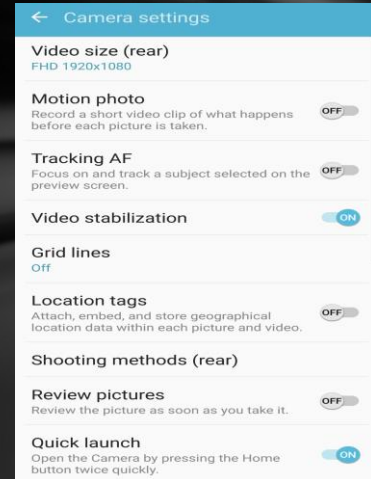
← Camera settings

Video size (rear)
FHD 1920x1080

Motion photo
Record a short video clip of what happens before each picture is taken.
OFF

Tracking AF
Focus on and track a subject selected on the preview screen.
OFF

Video stabilization
ON

Grid lines
Off

Location tags
Attach, embed, and store geographical location data within each picture and video.
OFF

Shooting methods (rear)

Review pictures
Review the picture as soon as you take it.
OFF

Quick launch
Open the Camera by pressing the Home button twice quickly.
ON